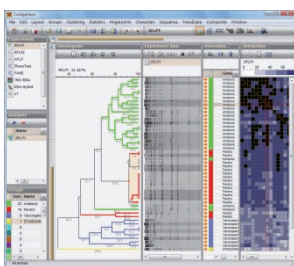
Comparison

File Edit Layout Groups Clustering Statistics Fingerprints Characters Sequence TreeData Composite Window

RFLP1

Dendrogram

Experiment data

Information fields

Comparison

RFLP1 - 91.67%

Groups

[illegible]

Ambient

Patients

Vancomycin

Ambient

Patients

Vancomycin